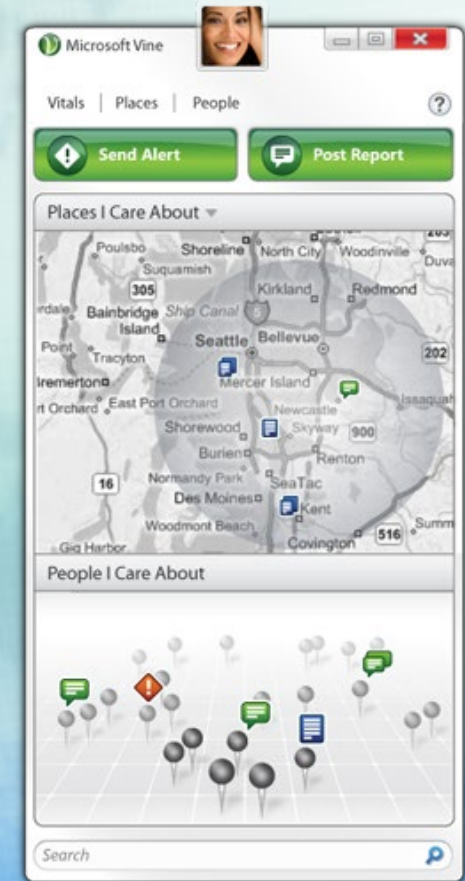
Microsoft Vine

Vitals | Places | People

?

Send Alert

Post Report

Places I Care About

Poulsbo
Shoreline
North City
Woodinville
Duva
Suquamish
305
Kirkland
Redmond
rdale
Bainbridge Island
Ship Canal
5
Seattle
Bellevue
Point
Tracyton
202
Iremerton
Mercer Island
rt Orchard
East Port Orchard
Newcastle
Issaquah
Shorewood
Skyway
900
Burien
Renton
16
Normandy Park
SeaTac
Des Moines
Kent
Woodmont Beach
Summ
Gig Harbor
Covington
516

People I Care About

Search